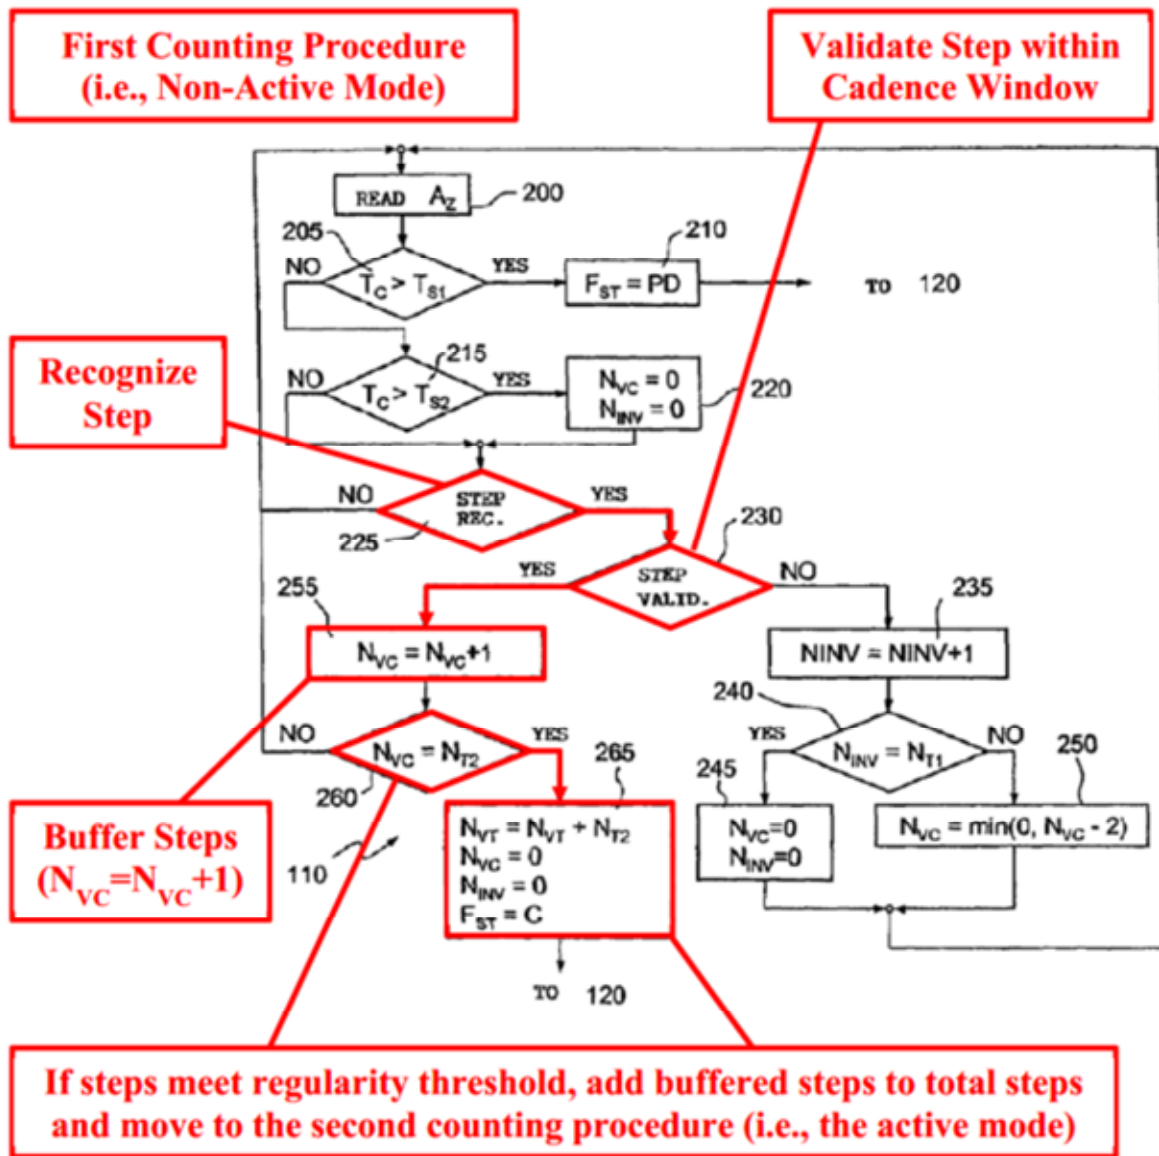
First Counting Procedure
(i.e., Non-Active Mode)

Validate Step within
Cadence Window

READ $A_Z$

200

205

NO

$T_C > T_{S1}$

YES

$F_{ST} = PD$

210

TO 120

Recognize
Step

215

NO

$T_C > T_{S2}$

YES

$N_{VC} = 0$
$N_{INV} = 0$

220

NO

STEP
REC.

YES

225

230

YES

STEP
VALID.

NO

255

235

$N_{VC} = N_{VC}+1$

NINV = NINV+1

240

NO

$N_{VC} = N_{T2}$

YES

265

YES

$N_{INV} = N_{T1}$

NO

250

245

260

$N_{VT} = N_{VT} + N_{T2}$
$N_{VC} = 0$
$N_{INV} = 0$
$F_{ST} = C$

$N_{VC}=0$
$N_{INV}=0$

$N_{VC} = min(0, N_{VC} - 2)$

Buffer Steps
($N_{VC}=N_{VC}+1$)

110

TO 120

If steps meet regularity threshold, add buffered steps to total steps and move to the second counting procedure (i.e., the active mode)